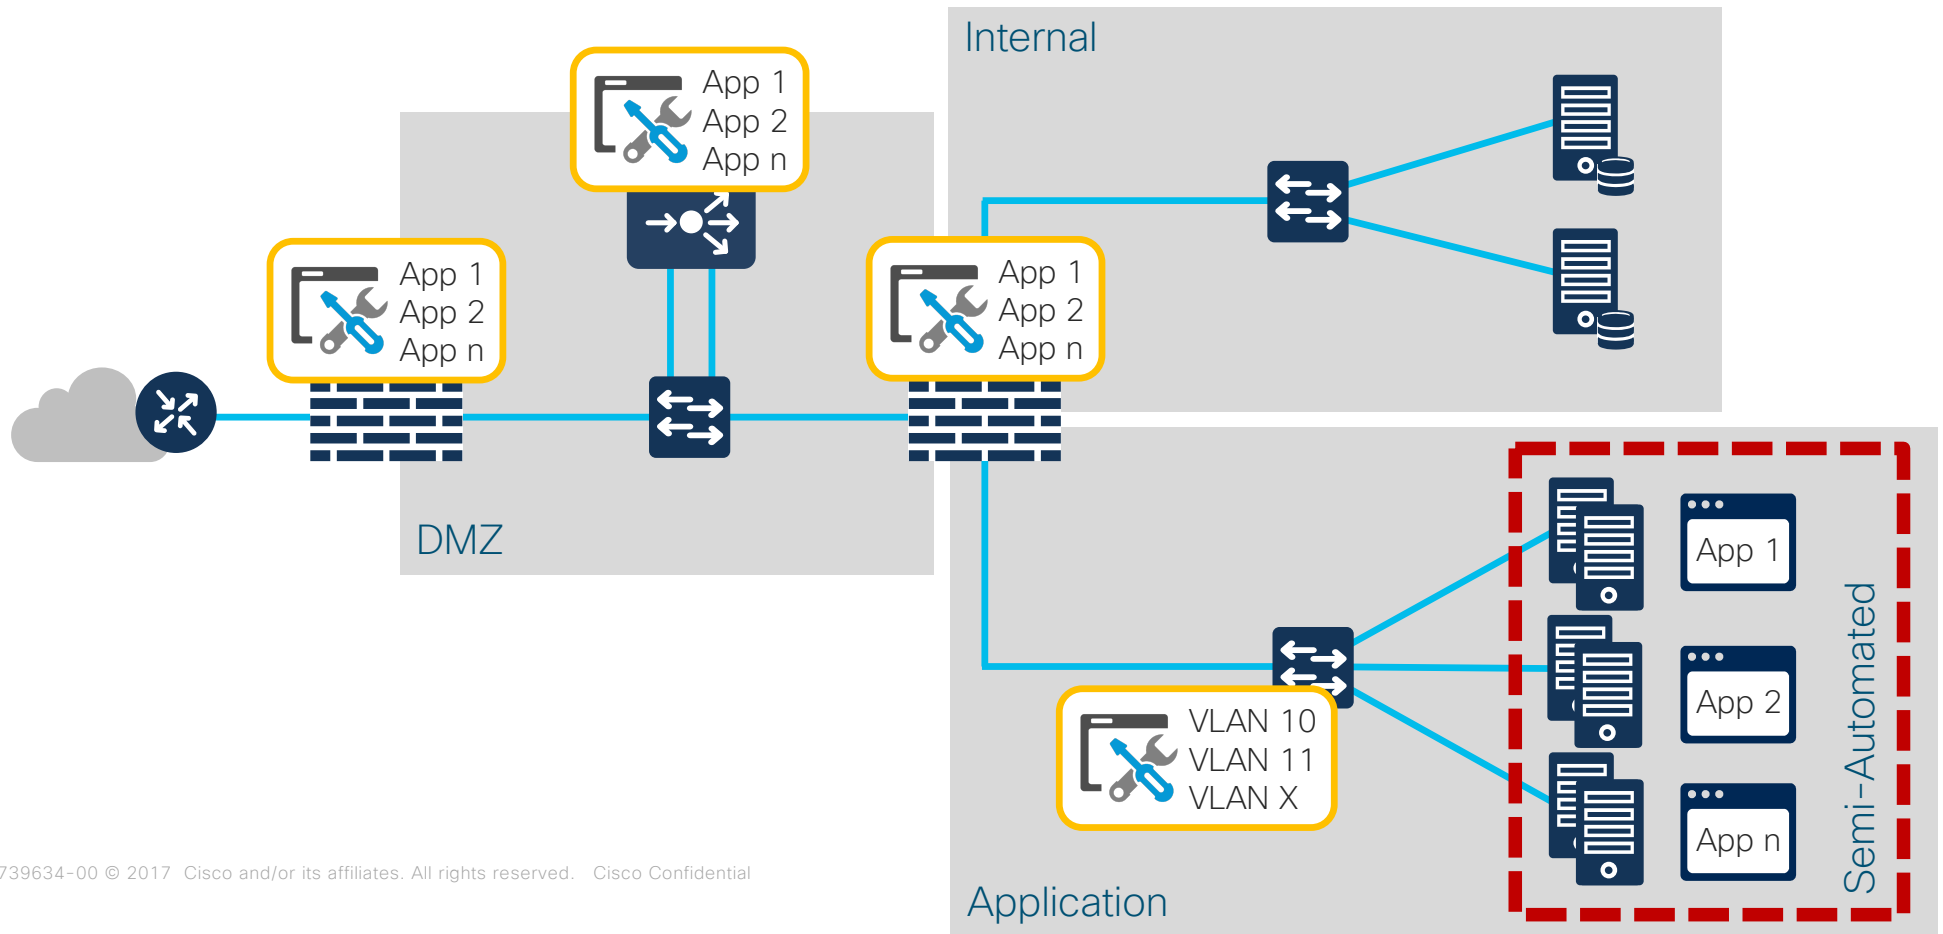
Internal

App 1
App 2
App n

App 1
App 2
App n

App 1
App 2
App n

DMZ

App 1

App 2

App n

Semi-Automated

VLAN 10
VLAN 11
VLAN X

739634-00 © 2017 Cisco and/or its affiliates. All rights reserved. Cisco Confidential

Application